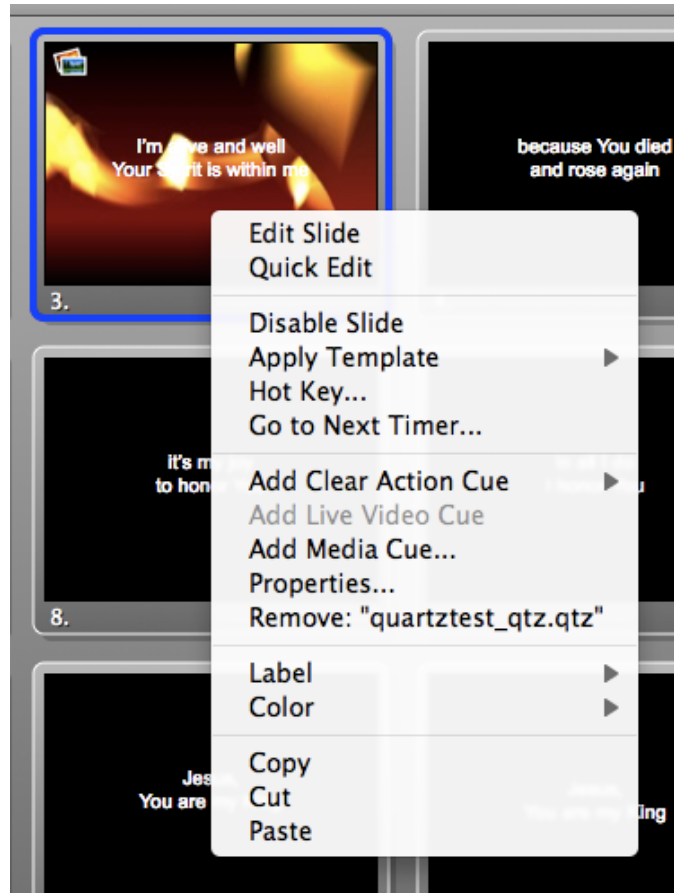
I'm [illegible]ve and well
Your s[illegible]rit is within me

3.

because You died
and rose again

it's m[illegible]
to hon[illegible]

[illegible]
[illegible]u

8.

Jes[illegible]
You are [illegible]

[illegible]
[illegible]ing

Edit Slide
Quick Edit

Disable Slide
Apply Template
Hot Key...
Go to Next Timer...

Add Clear Action Cue
Add Live Video Cue
Add Media Cue...
Properties...
Remove: "quartztest_qtz.qtz"

Label
Color

Copy
Cut
Paste